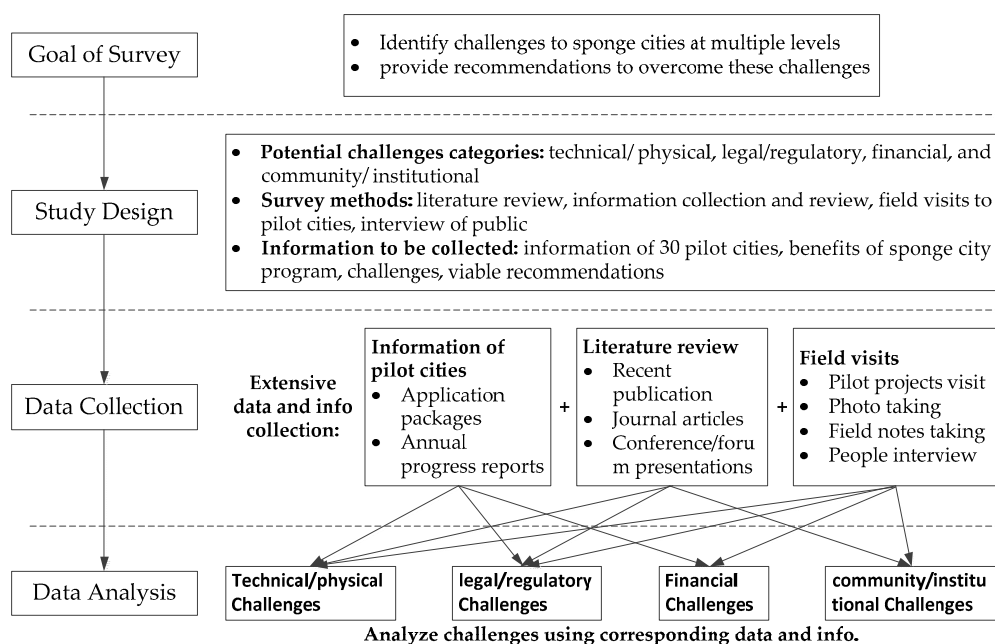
Goal of Survey

- Identify challenges to sponge cities at multiple levels
- provide recommendations to overcome these challenges

Study Design

- **Potential challenges categories:** technical/ physical, legal/regulatory, financial, and community/ institutional
- **Survey methods:** literature review, information collection and review, field visits to pilot cities, interview of public
- **Information to be collected:** information of 30 pilot cities, benefits of sponge city program, challenges, viable recommendations

Data Collection

**Extensive data and info collection:**

**Information of pilot cities**
- Application packages
- Annual progress reports

+

**Literature review**
- Recent publication
- Journal articles
- Conference/forum presentations

+

**Field visits**
- Pilot projects visit
- Photo taking
- Field notes taking
- People interview

Data Analysis

**Technical/physical Challenges**

**legal/regulatory Challenges**

**Financial Challenges**

**community/institutional Challenges**

**Analyze challenges using corresponding data and info.**